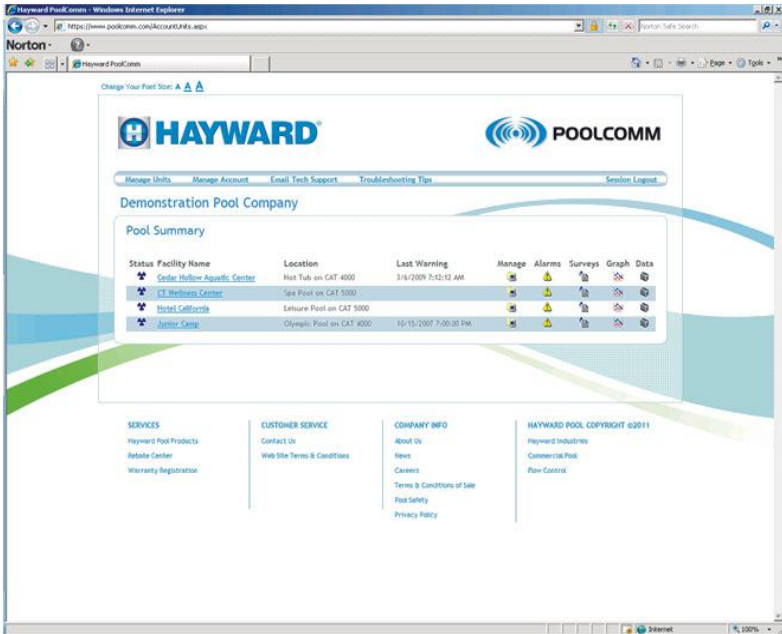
Hayward PoolComm - Windows Internet Explorer

https://www.poolcomm.com/AccountUnits.aspx

Norton Safe Search

Norton

Hayward PoolComm

Page Tools

Change Your Font Size: A A A

HAYWARD

POOLCOMM

Manage Units Manage Account Email Tech Support Troubleshooting Tips Session Logout

Demonstration Pool Company

Pool Summary

| Status | Facility Name | Location | Last Warning | Manage | Alarms | Surveys | Graph | Data |
|---|---|---|---|---|---|---|---|---|
| | Cedar Hollow Aquatic Center | Hot Tub on CAT 4000 | 3/6/2009 7:12:12 AM | | | | | |
| | CT Wellness Center | Spa Pool on CAT 5000 | | | | | | |
| | Hotel California | Leisure Pool on CAT 5000 | | | | | | |
| | Junior Camp | Olympic Pool on CAT 4000 | 10/15/2007 7:00:00 PM | | | | | |

SERVICES
Hayward Pool Products
Rebate Center
Warranty Registration

CUSTOMER SERVICE
Contact Us
Web Site Terms & Conditions

COMPANY INFO
About Us
News
Careers
Terms & Conditions of Sale
Pool Safety
Privacy Policy

HAYWARD POOL COPYRIGHT ©2011
Hayward Industries
Commercial Pool
Flow Control

Internet

100%